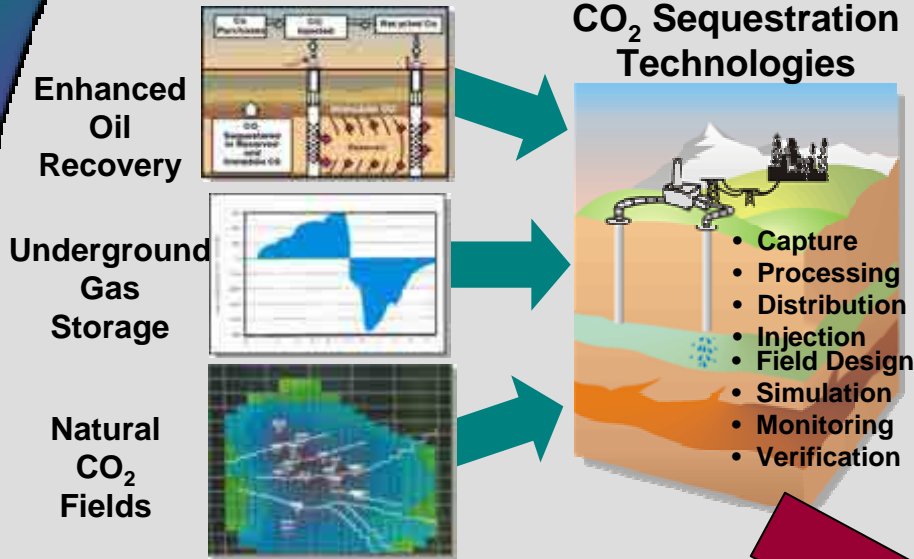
Enhanced Oil Recovery

Underground Gas Storage

Natural $CO_2$ Fields

$CO_2$ Sequestration Technologies

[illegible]

- Capture
- Processing
- Distribution
- Injection
- Field Design
- Simulation
- Monitoring
- Verification